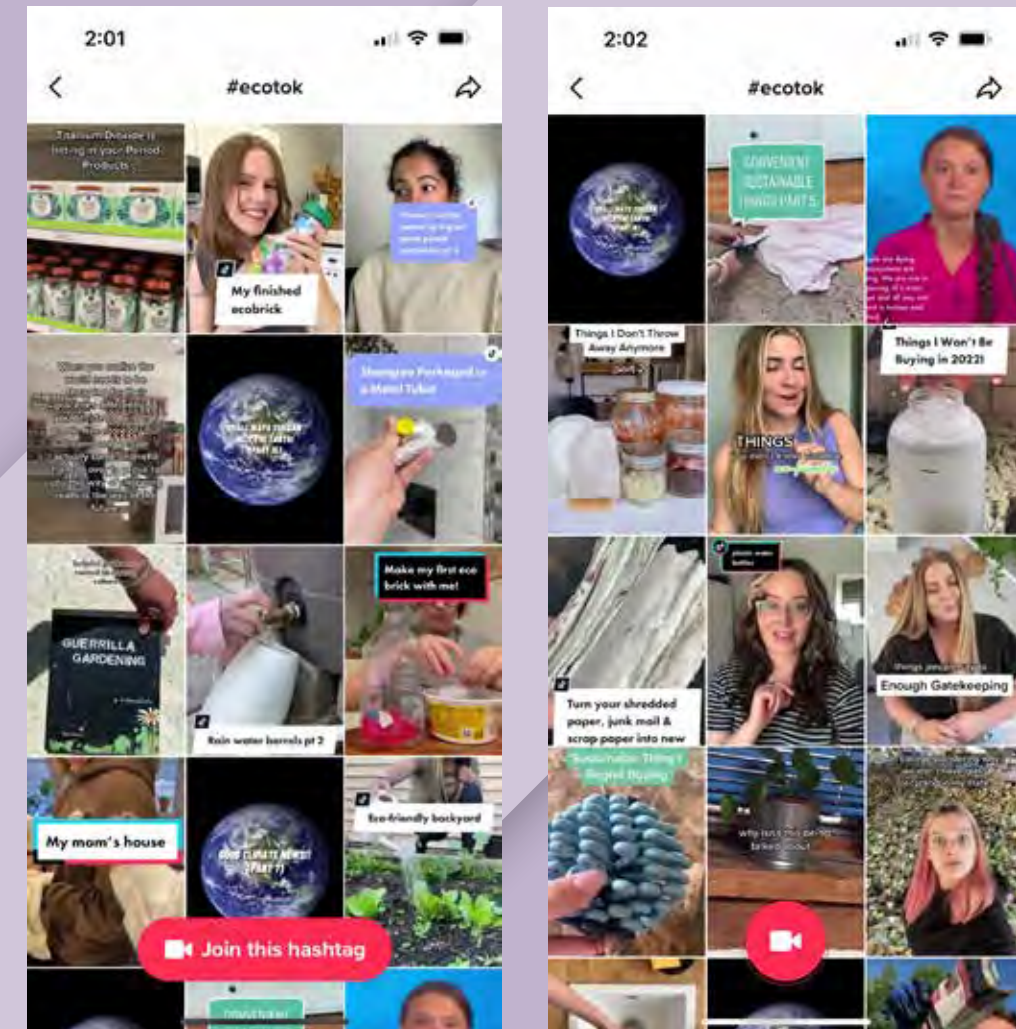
2:01

#ecotok

Titanium Dioxide is hiding in your Period Products

My finished ecobrick

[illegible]

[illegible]

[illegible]

Shampoo Packaged in a Metal Tube

GUERRILLA GARDENING

Make my first eco brick with me!

Rain water barrels pt 2

My mom's house

GOOD CLIMATE NEWS! (PART 7)

Eco-friendly backyard

Join this hashtag

2:02

#ecotok

CONVENIENT SUSTAINABLE THINGS PART 5

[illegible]

Things I Don't Throw Away Anymore

THINGS

Things I Won't Be Buying in 2022!

Turn your shredded paper, junk mail & scrap paper into new

Enough Gatekeeping

Sustainable Things I Regret Buying

Why isn't this being talked about

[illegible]